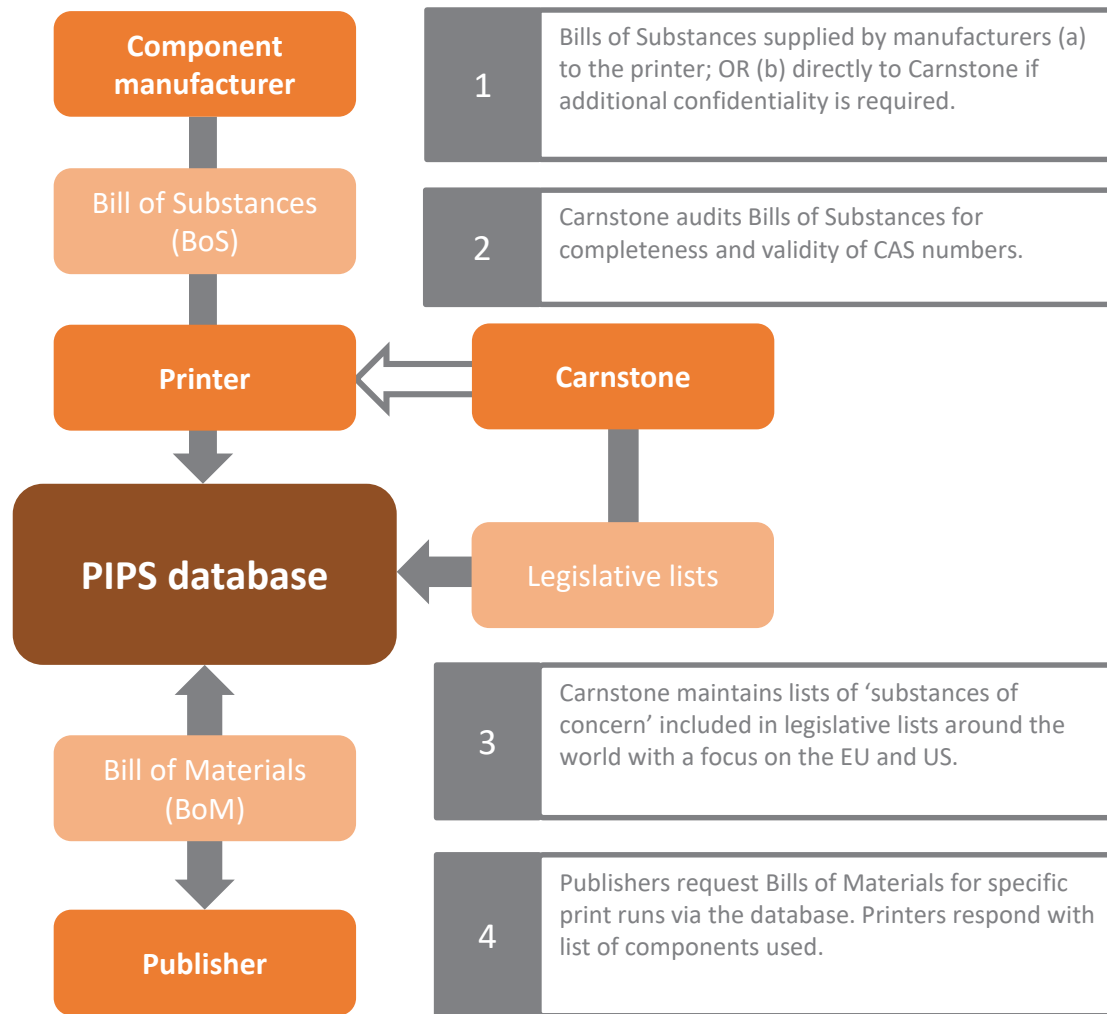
Component manufacturer

Bill of Substances (BoS)

Printer

Carnstone

PIPS database

Legislative lists

Bill of Materials (BoM)

Publisher

1

Bills of Substances supplied by manufacturers (a) to the printer; OR (b) directly to Carnstone if additional confidentiality is required.

2

Carnstone audits Bills of Substances for completeness and validity of CAS numbers.

3

Carnstone maintains lists of 'substances of concern' included in legislative lists around the world with a focus on the EU and US.

4

Publishers request Bills of Materials for specific print runs via the database. Printers respond with list of components used.